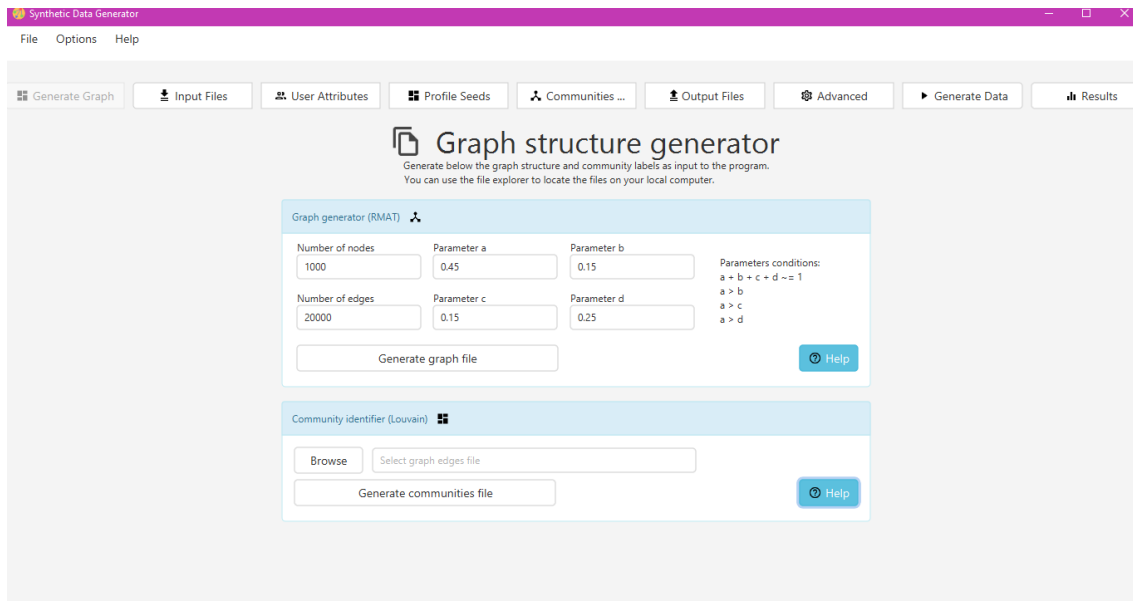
Synthetic Data Generator

File Options Help

Generate Graph | Input Files | User Attributes | Profile Seeds | Communities ... | Output Files | Advanced | Generate Data | Results

Graph structure generator

Generate below the graph structure and community labels as input to the program.
You can use the file explorer to locate the files on your local computer.

Graph generator (RMAT)

Number of nodes
1000

Parameter a
0.45

Parameter b
0.15

Parameters conditions:
a + b + c + d ~= 1
a > b
a > c
a > d

Number of edges
20000

Parameter c
0.15

Parameter d
0.25

Generate graph file

Help

Community identifier (Louvain)

Browse

Select graph edges file

Generate communities file

Help